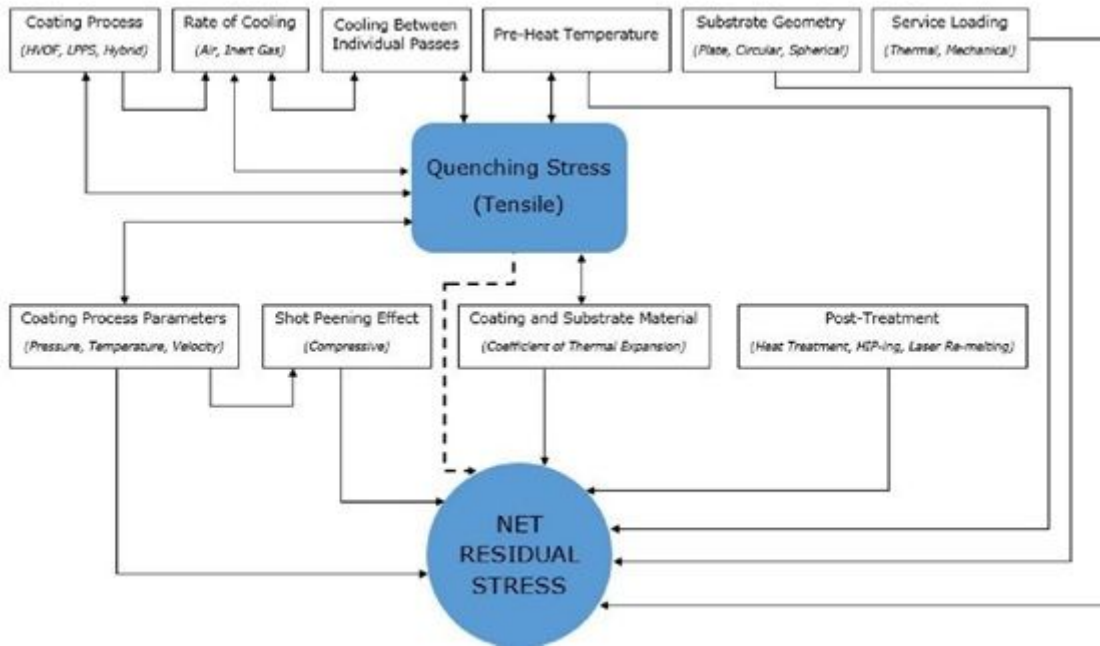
Coating Process
(HVOF, LPPS, Hybrid)

Rate of Cooling
(Air, Inert Gas)

Cooling Between Individual Passes

Pre-Heat Temperature

Substrate Geometry
(Plate, Circular, Spherical)

Service Loading
(Thermal, Mechanical)

Quenching Stress
(Tensile)

Coating Process Parameters
(Pressure, Temperature, Velocity)

Shot Peening Effect
(Compressive)

Coating and Substrate Material
(Coefficient of Thermal Expansion)

Post-Treatment
(Heat Treatment, HIP-ing, Laser Re-melting)

NET RESIDUAL STRESS